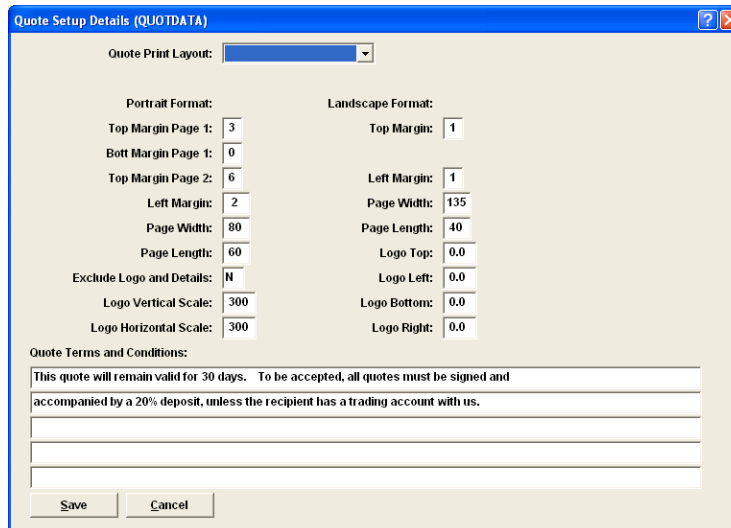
Quote Setup Details (QUOTDATA)

Quote Print Layout:

Portrait Format:

Top Margin Page 1: 3

Bott Margin Page 1: 0

Top Margin Page 2: 6

Left Margin: 2

Page Width: 80

Page Length: 60

Exclude Logo and Details: N

Logo Vertical Scale: 300

Logo Horizontal Scale: 300

Landscape Format:

Top Margin: 1

Left Margin: 1

Page Width: 135

Page Length: 40

Logo Top: 0.0

Logo Left: 0.0

Logo Bottom: 0.0

Logo Right: 0.0

Quote Terms and Conditions:

This quote will remain valid for 30 days. To be accepted, all quotes must be signed and

accompanied by a 20% deposit, unless the recipient has a trading account with us.

Save

Cancel